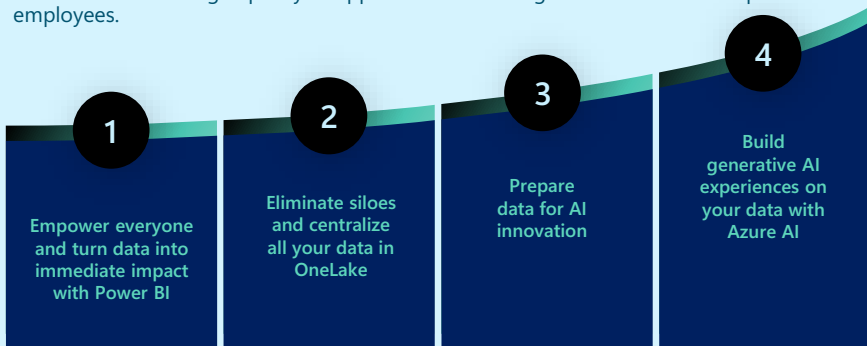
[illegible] employees.

1

Empower everyone and turn data into immediate impact with Power BI

2

Eliminate siloes and centralize all your data in OneLake

3

Prepare data for AI innovation

4

Build generative AI experiences on your data with Azure AI